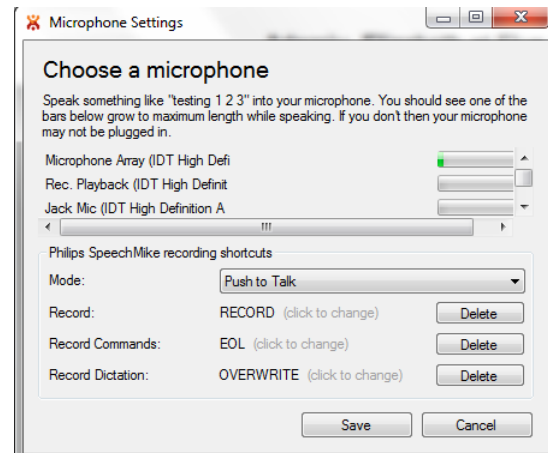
Microphone Settings

Choose a microphone

Speak something like "testing 1 2 3" into your microphone. You should see one of the bars below grow to maximum length while speaking. If you don't then your microphone may not be plugged in.

Microphone Array (IDT High Defi
Rec. Playback (IDT High Definit
Jack Mic (IDT High Definition A

Philips SpeechMike recording shortcuts

| | | |
|---|---|---|
| Mode: | Push to Talk | |
| Record: | RECORD (click to change) | Delete |
| Record Commands: | EOL (click to change) | Delete |
| Record Dictation: | OVERWRITE (click to change) | Delete |

Save Cancel